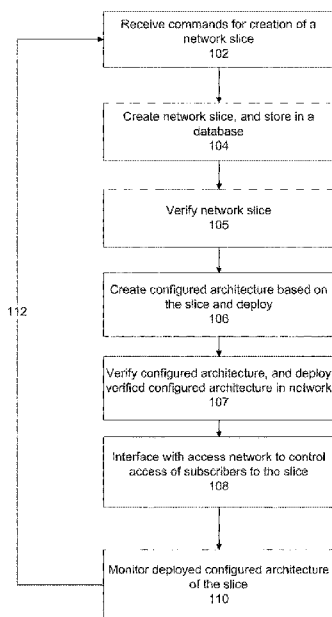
Receive commands for creation of a network slice
102

Create network slice, and store in a database
104

Verify network slice
105

Create configured architecture based on the slice and deploy
106

Verify configured architecture, and deploy verified configured architecture in network
107

Interface with access network to control access of subscribers to the slice
108

Monitor deployed configured architecture of the slice
110

112